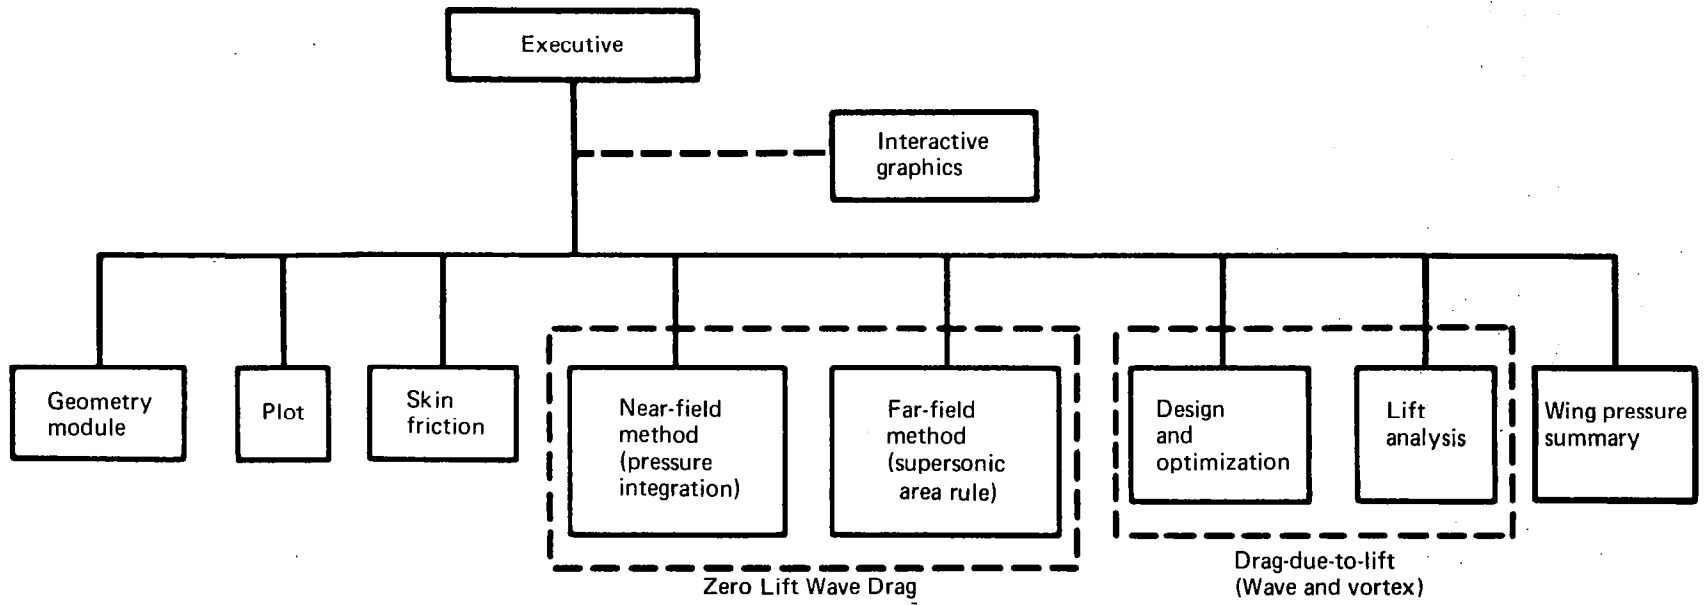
Executive

Interactive graphics

Geometry module

Plot

Skin friction

Near-field method (pressure integration)

Far-field method (supersonic area rule)

Zero Lift Wave Drag

Design and optimization

Lift analysis

Drag-due-to-lift (Wave and vortex)

Wing pressure summary